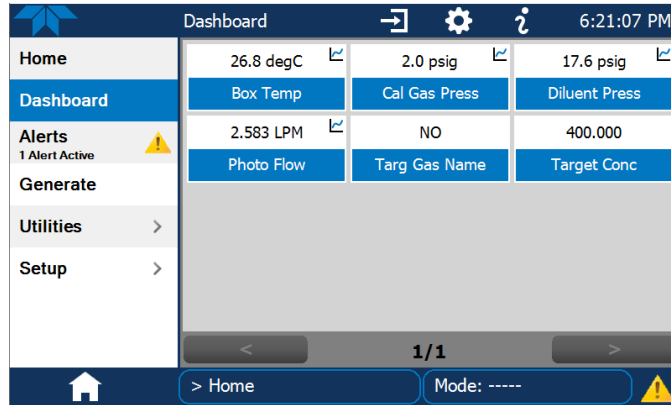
Dashboard

6:21:07 PM

Home

Dashboard

Alerts
1 Alert Active

Generate

Utilities

Setup

| 26.8 degC | 2.0 psig | 17.6 psig |
|---|---|---|
| Box Temp | Cal Gas Press | Diluent Press |
| 2.583 LPM | NO | 400.000 |
| Photo Flow | Targ Gas Name | Target Conc |

1/1

> Home

Mode: -----